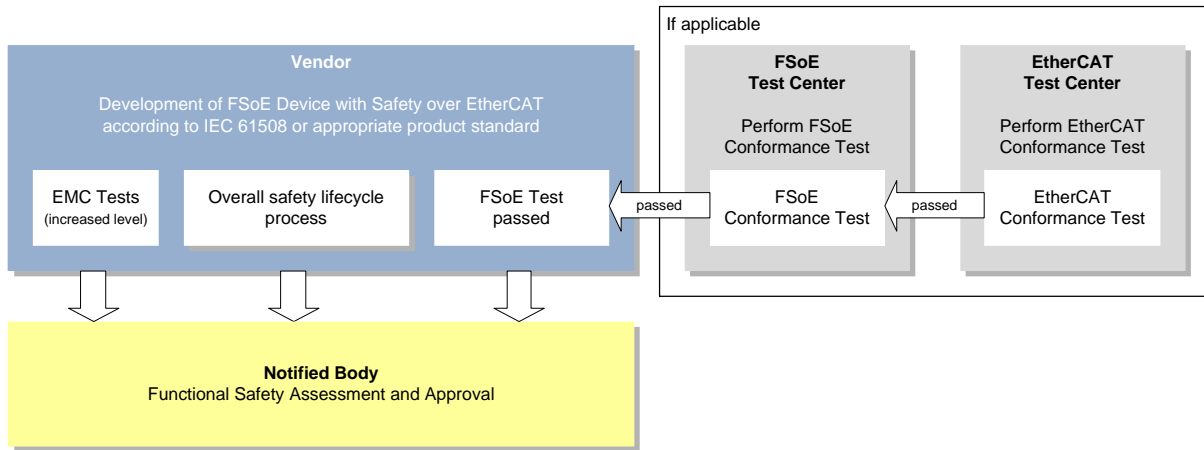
If applicable

Vendor

Development of FSoE Device with Safety over EtherCAT according to IEC 61508 or appropriate product standard

EMC Tests (increased level)

Overall safety lifecycle process

FSoE Test passed

passed

FSoE Test Center

Perform FSoE Conformance Test

FSoE Conformance Test

passed

EtherCAT Test Center

Perform EtherCAT Conformance Test

EtherCAT Conformance Test

Notified Body
Functional Safety Assessment and Approval